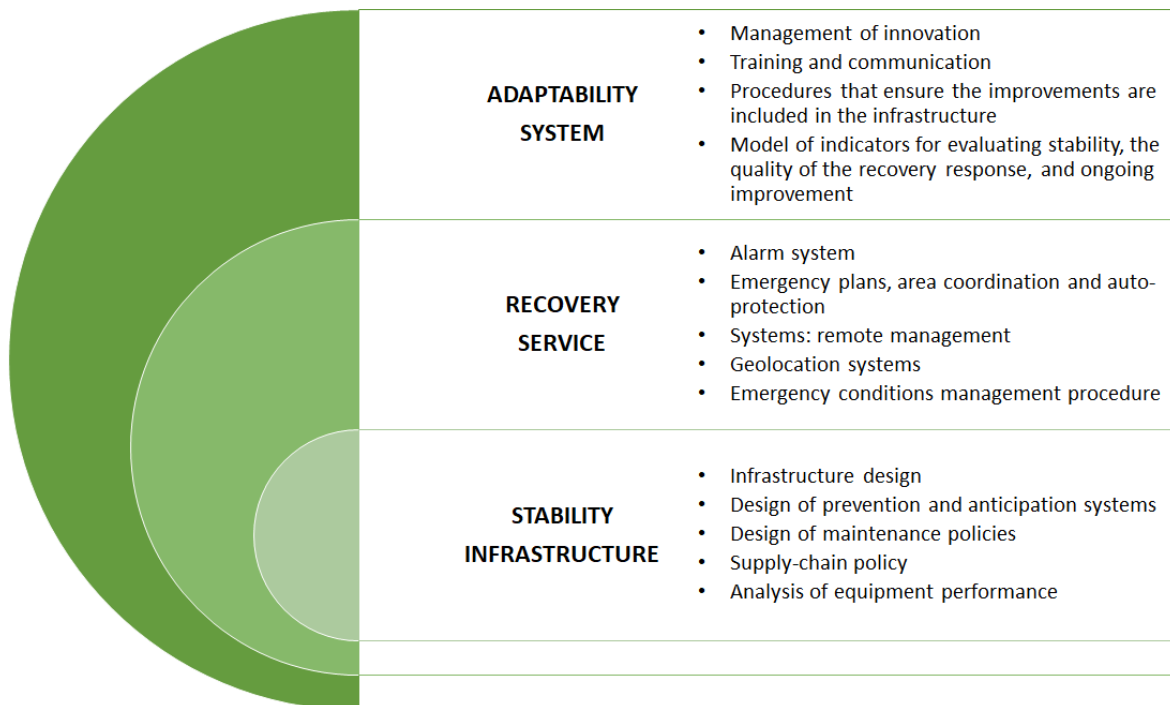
ADAPTABILITY SYSTEM

- Management of innovation
- Training and communication
- Procedures that ensure the improvements are included in the infrastructure
- Model of indicators for evaluating stability, the quality of the recovery response, and ongoing improvement

RECOVERY SERVICE

- Alarm system
- Emergency plans, area coordination and auto-protection
- Systems: remote management
- Geolocation systems
- Emergency conditions management procedure

STABILITY INFRASTRUCTURE

- Infrastructure design
- Design of prevention and anticipation systems
- Design of maintenance policies
- Supply-chain policy
- Analysis of equipment performance